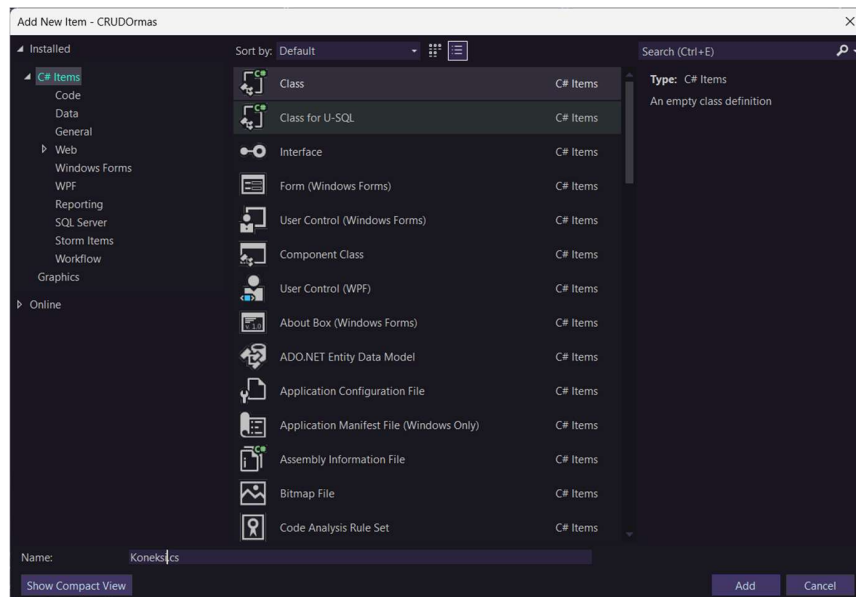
Add New Item - CRUDOrmas

Installed

C# Items
Code
Data
General
Web
Windows Forms
WPF
Reporting
SQL Server
Storm Items
Workflow
Graphics

Online

Sort by: Default

| | |
|---|---|
| Class | C# Items |
| Class for U-SQL | C# Items |
| Interface | C# Items |
| Form (Windows Forms) | C# Items |
| User Control (Windows Forms) | C# Items |
| Component Class | C# Items |
| User Control (WPF) | C# Items |
| About Box (Windows Forms) | C# Items |
| ADO.NET Entity Data Model | C# Items |
| Application Configuration File | C# Items |
| Application Manifest File (Windows Only) | C# Items |
| Assembly Information File | C# Items |
| Bitmap File | C# Items |
| Code Analysis Rule Set | C# Items |

Search (Ctrl+E)

Type: C# Items
An empty class definition

Name: Koneksi.cs

Show Compact View

Add

Cancel